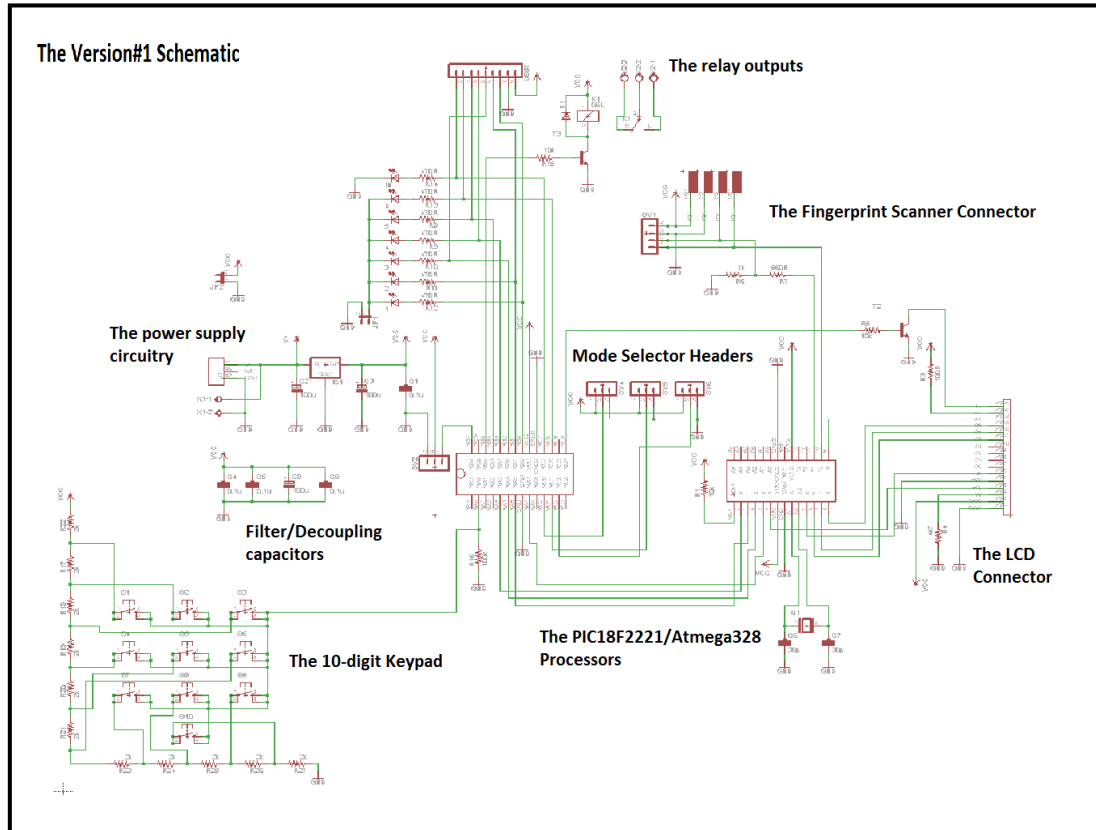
The Version#1 Schematic

The relay outputs

The Fingerprint Scanner Connector

The power supply circuitry

Mode Selector Headers

Filter/Decoupling capacitors

The LCD Connector

The 10-digit Keypad

The PIC18F2221/Atmega328 Processors